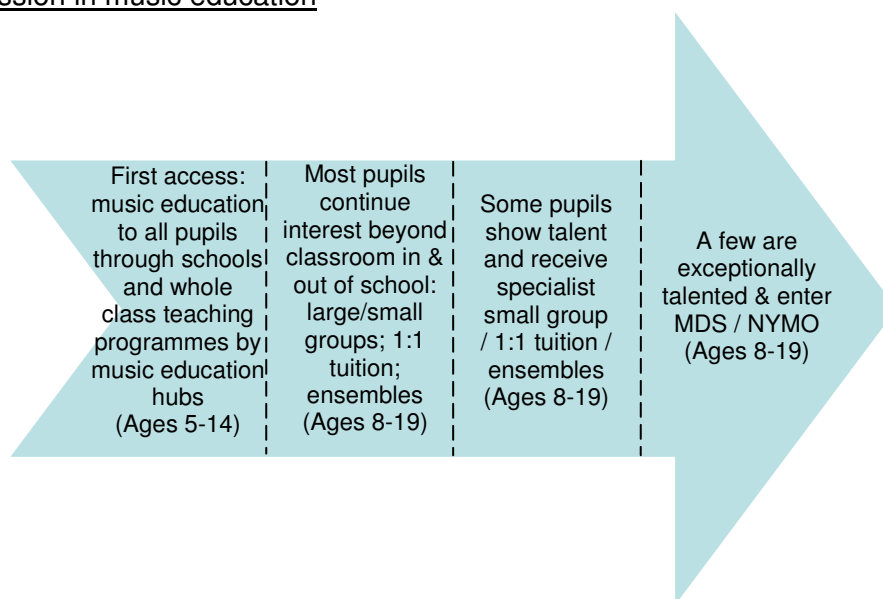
ssion in music education

First access: music education to all pupils through schools and whole class teaching programmes by music education hubs (Ages 5-14)

Most pupils continue interest beyond classroom in & out of school: large/small groups; 1:1 tuition; ensembles (Ages 8-19)

Some pupils show talent and receive specialist small group / 1:1 tuition / ensembles (Ages 8-19)

A few are exceptionally talented & enter MDS / NYMO (Ages 8-19)